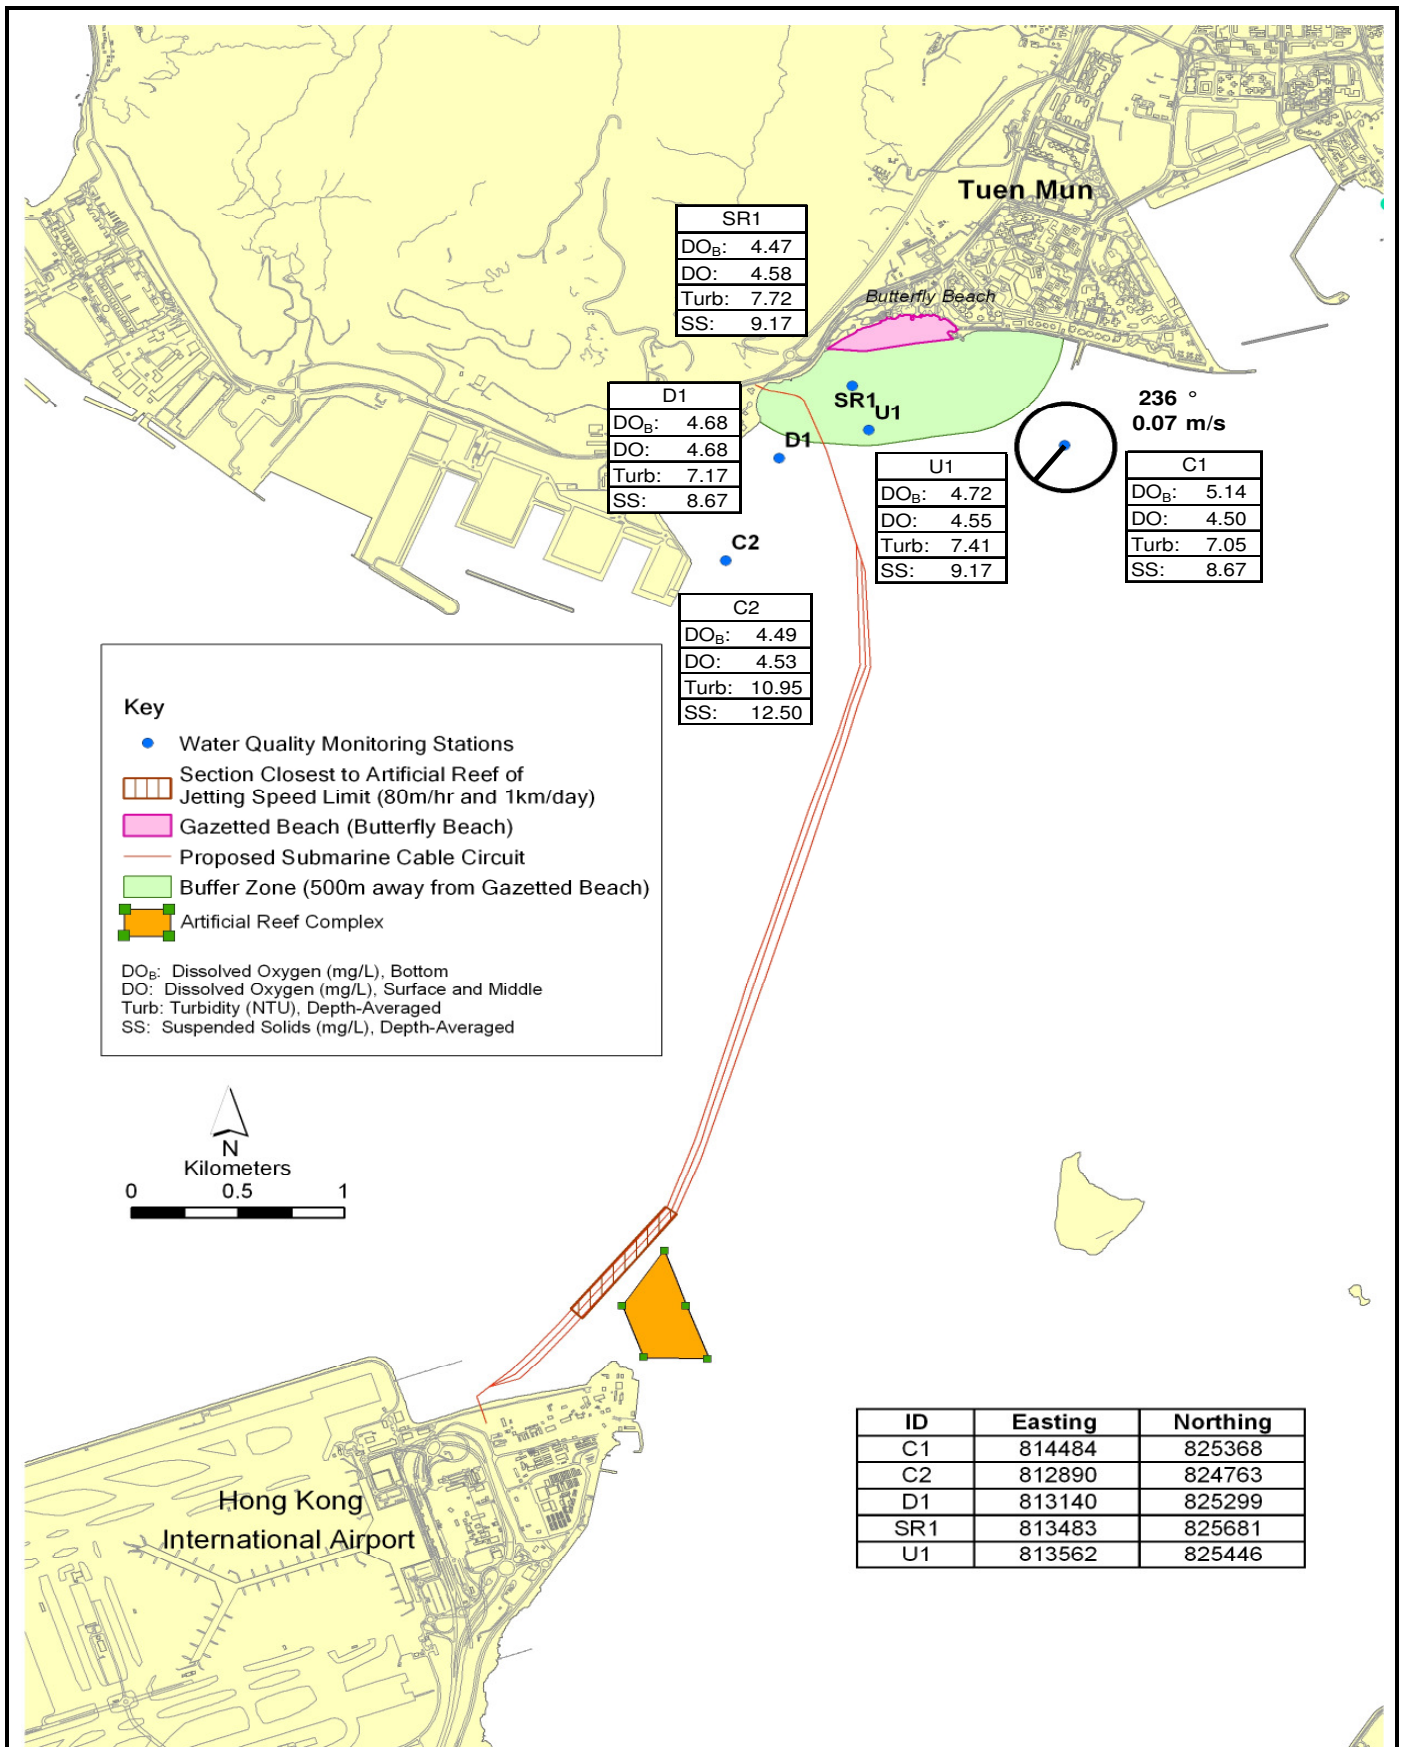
Tuen Mun

Butterfly Beach

| SR1 | |
|---|---|
| $DO_B$: | 4.47 |
| DO: | 4.58 |
| Turb: | 7.72 |
| SS: | 9.17 |

| D1 | |
|---|---|
| $DO_B$: | 4.68 |
| DO: | 4.68 |
| Turb: | 7.17 |
| SS: | 8.67 |

SR1 U1

D1

236 °
0.07 m/s

| U1 | |
|---|---|
| $DO_B$: | 4.72 |
| DO: | 4.55 |
| Turb: | 7.41 |
| SS: | 9.17 |

| C1 | |
|---|---|
| $DO_B$: | 5.14 |
| DO: | 4.50 |
| Turb: | 7.05 |
| SS: | 8.67 |

C2

| C2 | |
|---|---|
| $DO_B$: | 4.49 |
| DO: | 4.53 |
| Turb: | 10.95 |
| SS: | 12.50 |

Key
Water Quality Monitoring Stations
Section Closest to Artificial Reef of Jetting Speed Limit (80m/hr and 1km/day)
Gazetted Beach (Butterfly Beach)
Proposed Submarine Cable Circuit
Buffer Zone (500m away from Gazetted Beach)
Artificial Reef Complex

$DO_B$: Dissolved Oxygen (mg/L), Bottom
DO: Dissolved Oxygen (mg/L), Surface and Middle
Turb: Turbidity (NTU), Depth-Averaged
SS: Suspended Solids (mg/L), Depth-Averaged

N
Kilometers
0 0.5 1

Hong Kong
International Airport

| ID | Easting | Northing |
|---|---|---|
| C1 | 814484 | 825368 |
| C2 | 812890 | 824763 |
| D1 | 813140 | 825299 |
| SR1 | 813483 | 825681 |
| U1 | 813562 | 825446 |